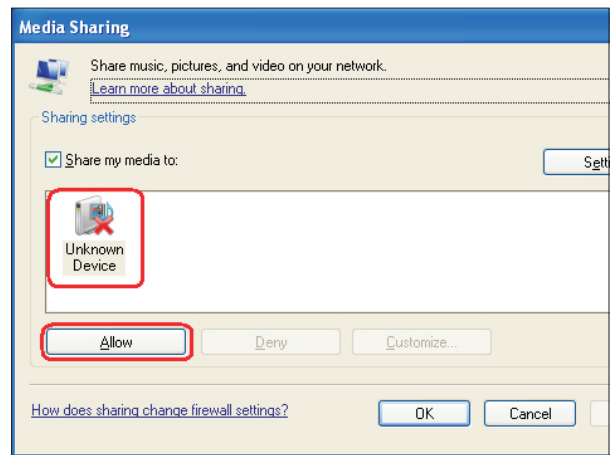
Media Sharing

Share music, pictures, and video on your network.
Learn more about sharing.

Sharing settings

Share my media to:

Setti

Unknown Device

Allow

Deny

Customize...

How does sharing change firewall settings?

OK

Cancel